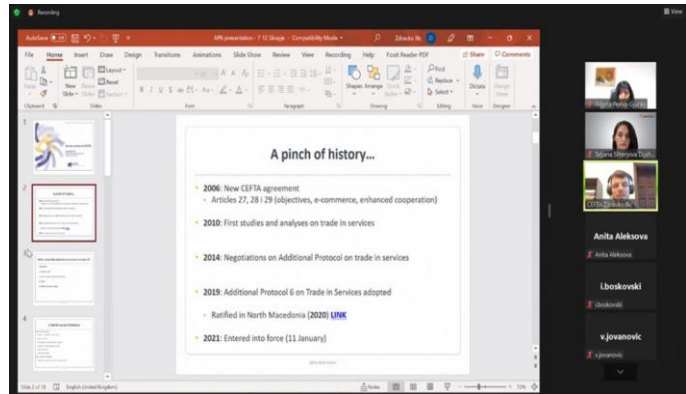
Recording

AutoSave APA presentation - 7 12 Skopje - Compatibility Mode Zdravko Ilic

File Home Insert Draw Design Transitions Animations Slide Show Review View Recording Help Foxit Reader PDF Share Comments

Paste New Slide Reuse Slides Layout Reset Section Font Paragraph Shapes Arrange Quick Styles Find Replace Select Dictate Design Ideas

Clipboard Slides Font Paragraph Drawing Editing Voice Designer

A pinch of history…

• 2006: New CEFTA agreement
 • Articles 27, 28 i 29 (objectives, e-commerce, enhanced cooperation)

• 2010: First studies and analyses on trade in services

• 2014: Negotiations on Additional Protocol on trade in services

• 2019: Additional Protocol 6 on Trade in Services adopted
 • Ratified in North Macedonia (2020) LINK

• 2021: Entered into force (11 January)

Slide 2 of 18 English (United Kingdom) Notes 72%

Biljana Petrig-Gjorgi

Tatjana Shterjova Dushi

CEFTA Zdravko Ilic

Anita Aleksova
Anita Aleksova

i.boskovski
i.boskovski

v.jovanovic
v.jovanovic